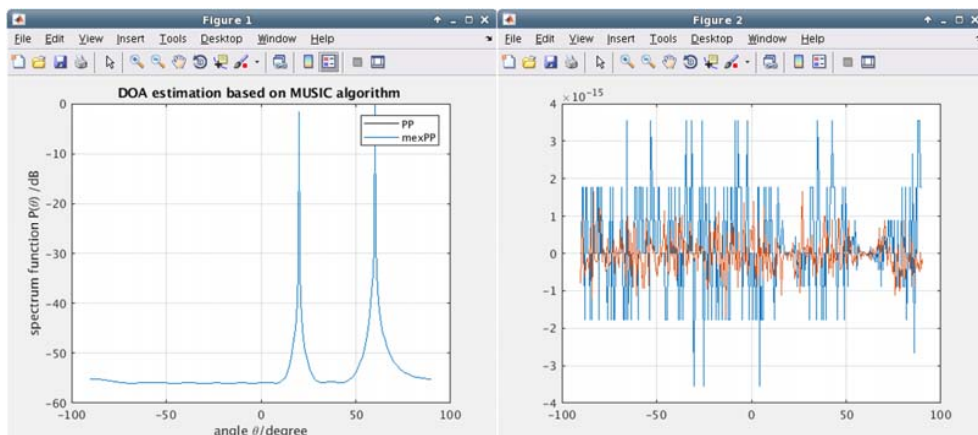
Figure 1

File Edit View Insert Tools Desktop Window Help

DOA estimation based on MUSIC algorithm

PP
mexPP

0
−10
−20
−30
−40
−50
−60

spectrum function P($\theta$) /dB

−100 −50 0 50 100

angle $\theta$/degree

Figure 2

File Edit View Insert Tools Desktop Window Help

$\times 10^{-15}$

4
3
2
1
0
−1
−2
−3
−4

−100 −50 0 50 100